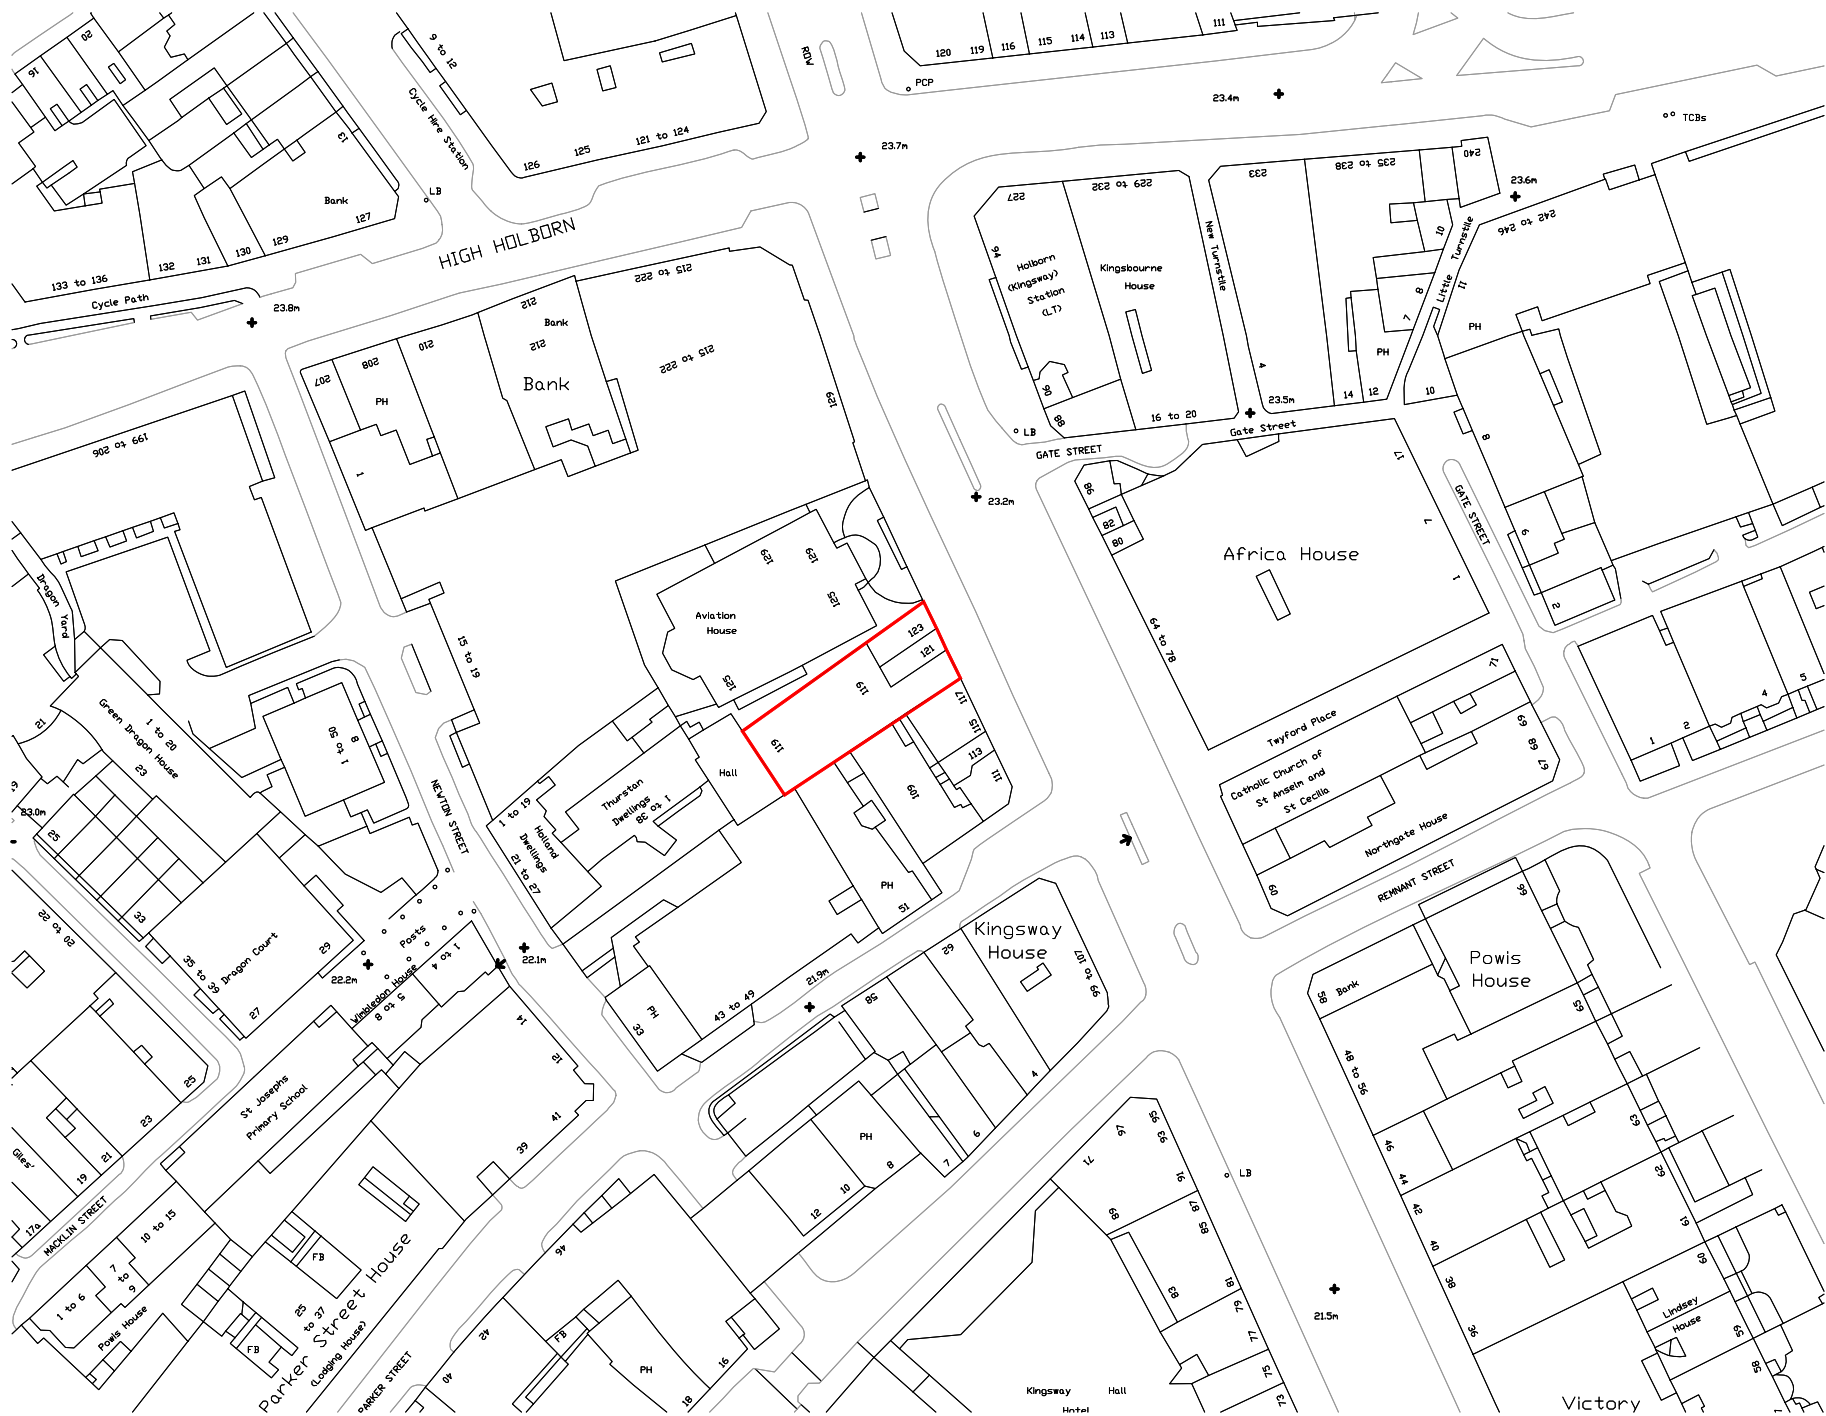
91
92
9 to 12
Cycle Hire Station
ROW
120 119 116 115 114 113
111
PCP
23.4m
TCBs
126 125 121 to 124
23.7m
13
Bank
127
LB
129
130
131
132
133 to 136
Cycle Path
HIGH HOLBORN
23.8m
227
229 to 232
233
235 to 238
240
23.6m
242 to 246
94
Holborn (Kingsway) Station (LT)
Kingsbourne House
New Turnstile
10
Little Turnstile
11
8
7
PH
PH
90
88
LB
16 to 20
4
23.5m
14
12
10
Gate Street
GATE STREET
212
Bank
212
215 to 222
210
208
207
PH
Bank
215 to 222
129
1
199 to 206
23.2m
86
82
80
Africa House
17
7
1
GATE STREET
8
6
2
64 to 78
Dragon Yard
129
129
127
Aviation House
125
123
121
119
117
115
113
111
119
109
Hall
15 to 19
Green Dragon House
1 to 20
23
21
1 to 8
50
Thurston Dwellings 1 to 38
1 to 19 Holland Dwellings 21 to 27
NEWTON STREET
Tyford Place
71
69
68
67
Catholic Church of St Anselm and St Cecilia
Northgate House
60
REMNANT STREET
4
2
1
5
23.0m
25
33
20 to 22
35 to 39 Dragon Court
29
27
Posts
1 to 4
22.2m
22.1m
Wimbledon House
5 to 8
PH
33
43 to 49
21.9m
PH
51
Kingsway House
29
107 to 99
85
4
99
Powis House
58
Bank
59
48 to 56
14
21
41
39
St Josephs Primary School
25
23
21
19
Giles'
17a
MACKLIN STREET
10 to 15
7 to 9
1 to 6
Powis House
FB
FB
25 to 37
Parker Street House (Lodging House)
PARKER STREET
40
42
46
FB
PH
16
18
PH
8
10
12
6
7
71
97
93
95
91
89
87
85
83
81
79
77
75
73
LB
21.5m
Kingsway
Hall
Hotel
46
44
42
40
38
36
63
62
61
60
59
58
Lindsey House
Victory